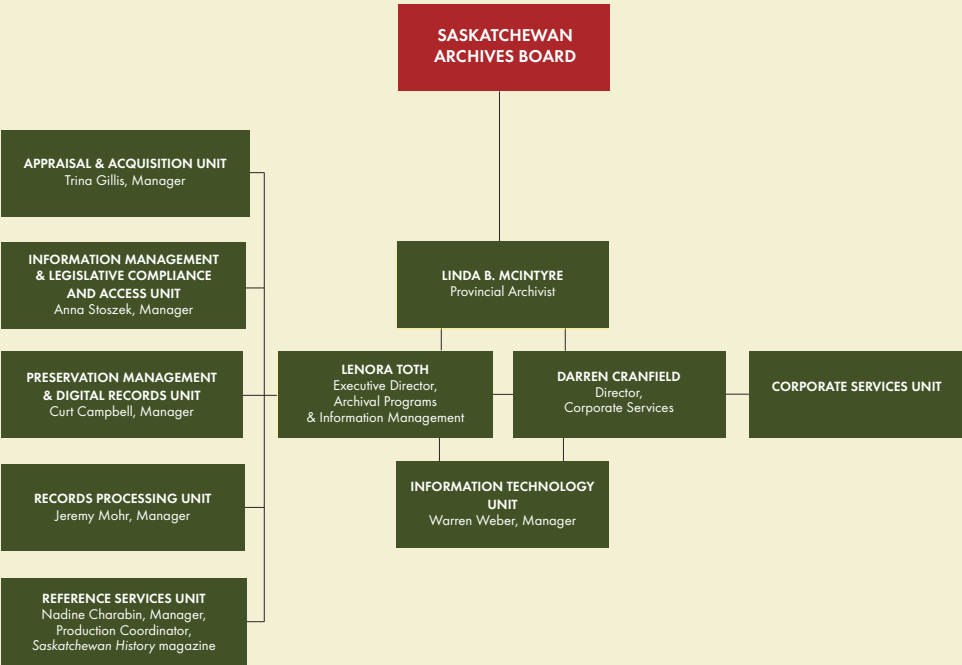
SASKATCHEWAN ARCHIVES BOARD

LINDA B. MCINTYRE
Provincial Archivist

LENORA TOTH
Executive Director, Archival Programs & Information Management

DARREN CRANFIELD
Director, Corporate Services

CORPORATE SERVICES UNIT

INFORMATION TECHNOLOGY UNIT
Warren Weber, Manager

APPRAISAL & ACQUISITION UNIT
Trina Gillis, Manager

INFORMATION MANAGEMENT & LEGISLATIVE COMPLIANCE AND ACCESS UNIT
Anna Stoszek, Manager

PRESERVATION MANAGEMENT & DIGITAL RECORDS UNIT
Curt Campbell, Manager

RECORDS PROCESSING UNIT
Jeremy Mohr, Manager

REFERENCE SERVICES UNIT
Nadine Charabin, Manager, Production Coordinator, Saskatchewan History magazine